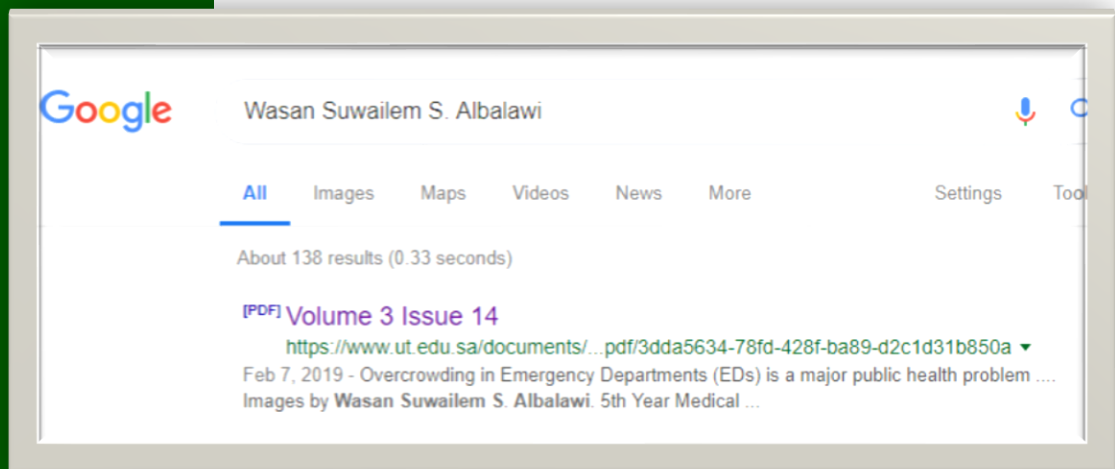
Google

Wasan Suwailem S. Albalawi

All Images Maps Videos News More Settings Tool

About 138 results (0.33 seconds)

[PDF] Volume 3 Issue 14
https://www.ut.edu.sa/documents/...pdf/3dda5634-78fd-428f-ba89-d2c1d31b850a ▾
Feb 7, 2019 - Overcrowding in Emergency Departments (EDs) is a major public health problem .... Images by Wasan Suwailem S. Albalawi. 5th Year Medical ...